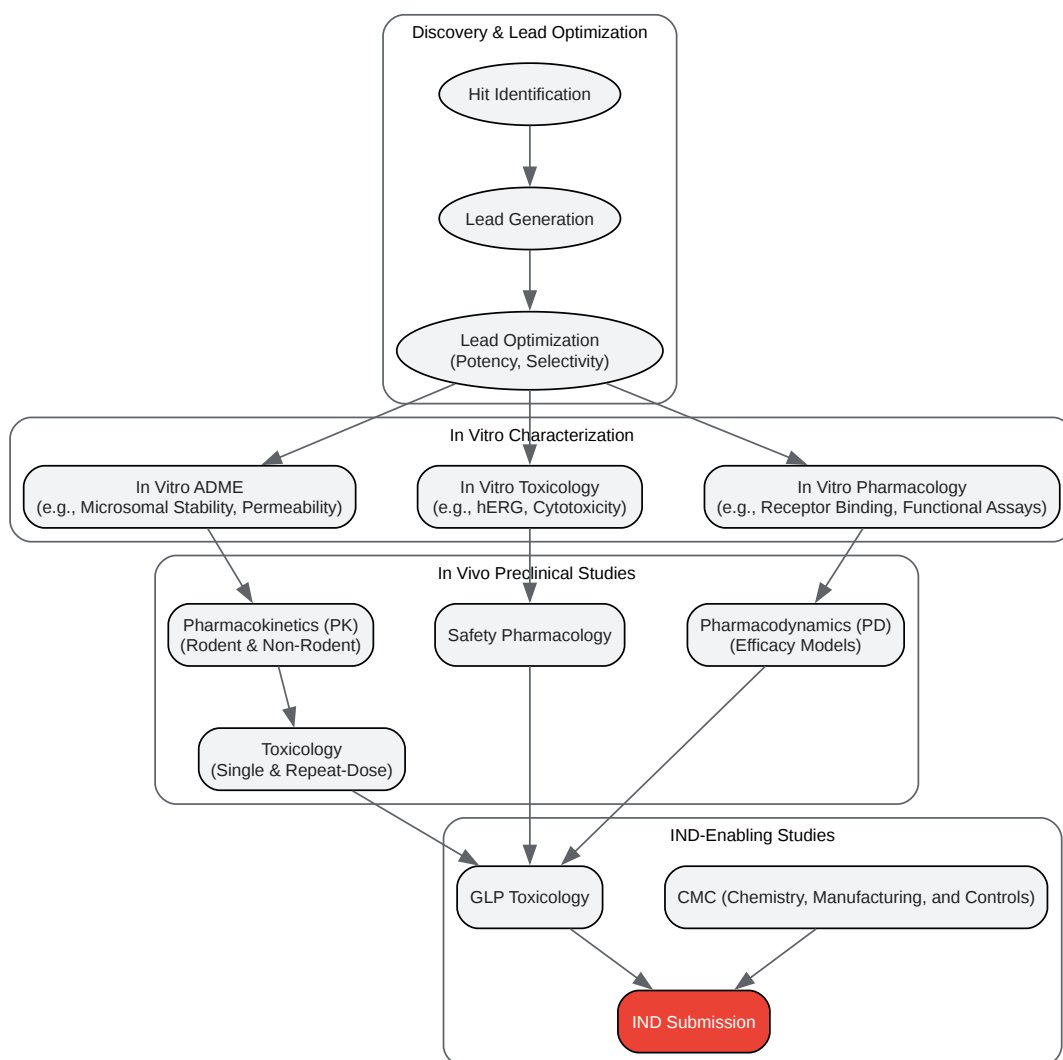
Discovery & Lead Optimization

Hit Identification

Lead Generation

Lead Optimization
(Potency, Selectivity)

In Vitro Characterization

In Vitro ADME
(e.g., Microsomal Stability, Permeability)

In Vitro Toxicology
(e.g., hERG, Cytotoxicity)

In Vitro Pharmacology
(e.g., Receptor Binding, Functional Assays)

In Vivo Preclinical Studies

Pharmacokinetics (PK)
(Rodent & Non-Rodent)

Safety Pharmacology

Pharmacodynamics (PD)
(Efficacy Models)

Toxicology
(Single & Repeat-Dose)

IND-Enabling Studies

GLP Toxicology

CMC (Chemistry, Manufacturing, and Controls)

IND Submission